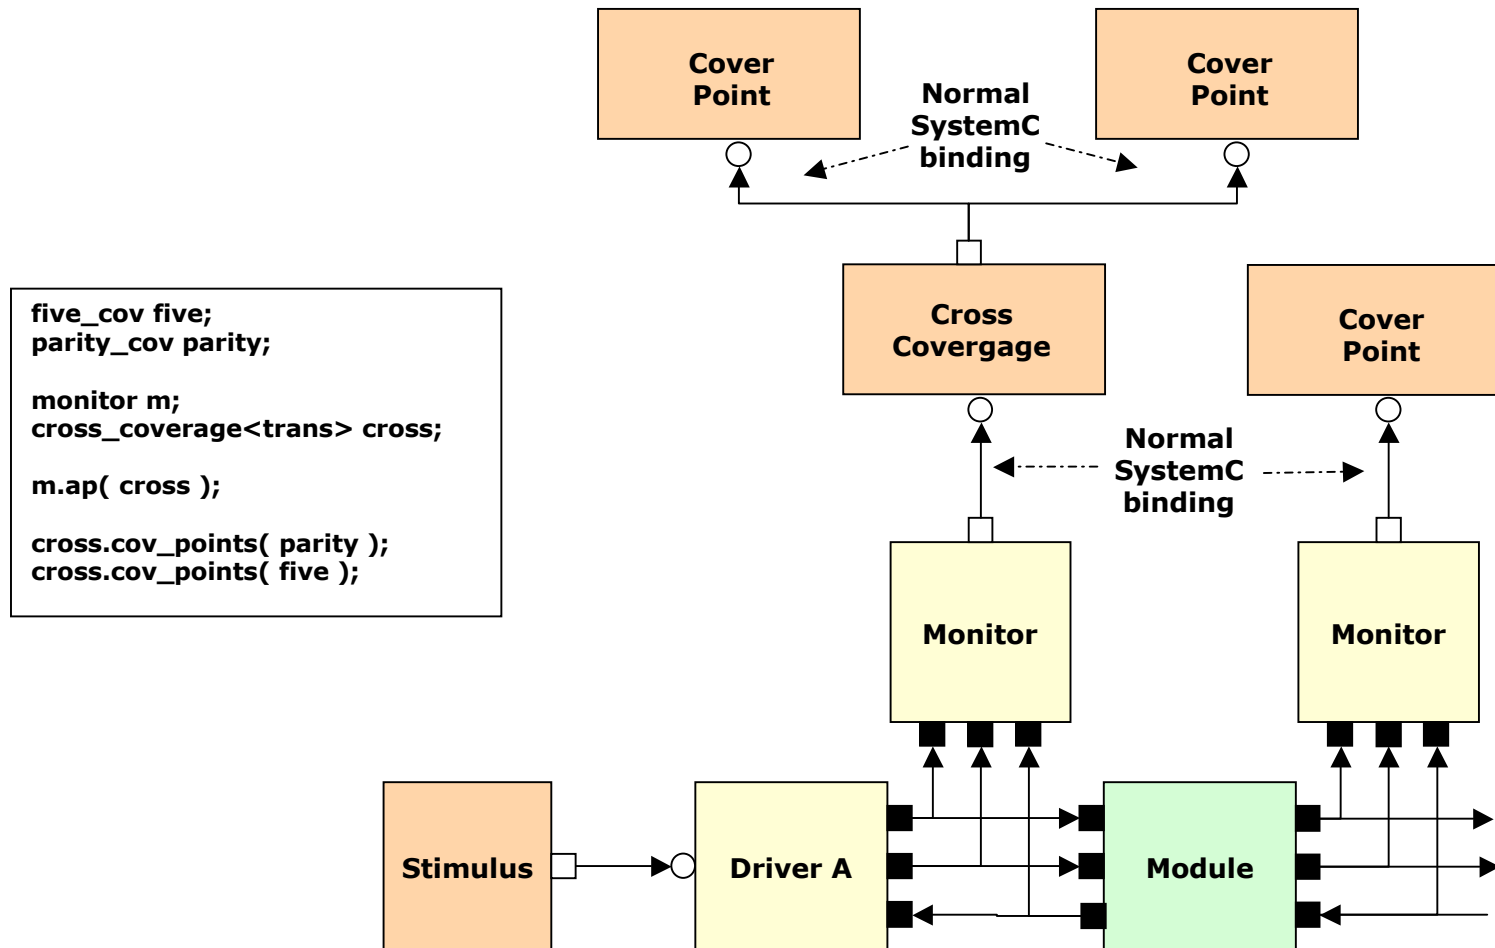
Cover Point

Normal SystemC binding

Cover Point

five_cov five;
parity_cov parity;

monitor m;
cross_coverage<trans> cross;

m.ap( cross );

cross.cov_points( parity );
cross.cov_points( five );

Cross Covergage

Cover Point

Normal SystemC binding

Monitor

Monitor

Stimulus

Driver A

Module